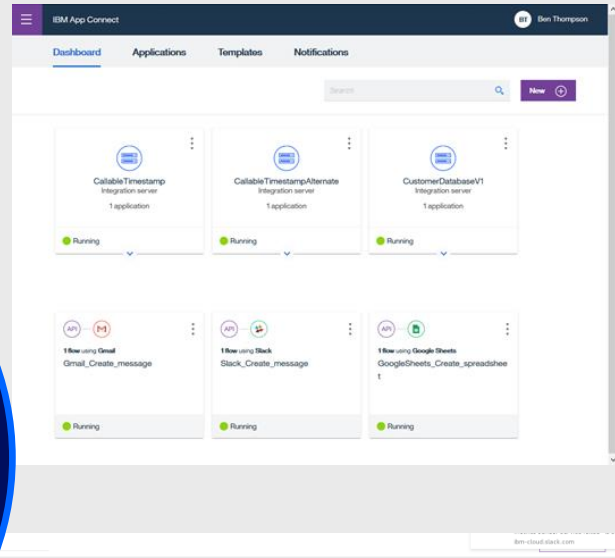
IBM App Connect

BT Ben Thompson

Dashboard Applications Templates Notifications

Search

New

CallableTimestamp
Integration server
1 application
Running

CallableTimestampAlternate
Integration server
1 application
Running

CustomerDatabaseV1
Integration server
1 application
Running

API
1 flow using Gmail
Gmail_Create_message
Running

API
1 flow using Slack
Slack_Create_message
Running

API
1 flow using Google Sheets
GoogleSheets_Create_spreadsheet
Running

ibm-cloud.slack.com